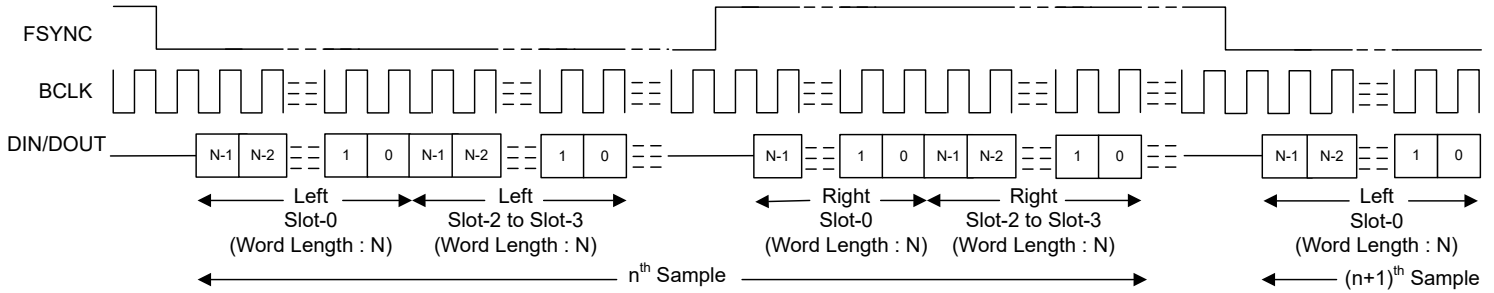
FSYNC

BCLK

DIN/DOUT

N-1 N-2 1 0 N-1 N-2 1 0

N-1 1 0 N-1 N-2 1 0

N-1 N-2 1 0

Left Slot-0 (Word Length : N)

Left Slot-2 to Slot-3 (Word Length : N)

Right Slot-0 (Word Length : N)

Right Slot-2 to Slot-3 (Word Length : N)

Left Slot-0 (Word Length : N)

$n^{th}$ Sample

$(n+1)^{th}$ Sample